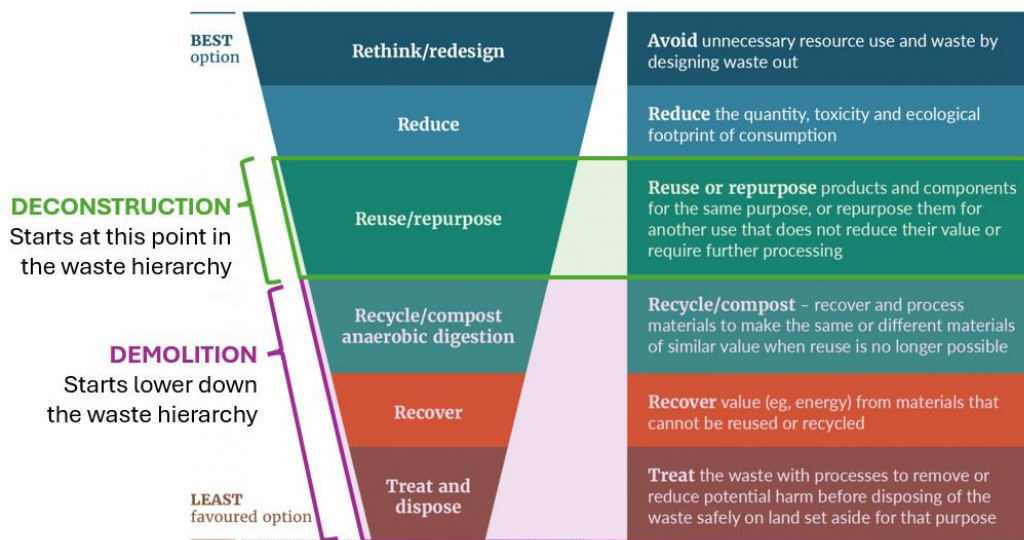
BEST option

Rethink/redesign

Avoid unnecessary resource use and waste by designing waste out

Reduce

Reduce the quantity, toxicity and ecological footprint of consumption

DECONSTRUCTION
Starts at this point in the waste hierarchy

Reuse/repurpose

Reuse or repurpose products and components for the same purpose, or repurpose them for another use that does not reduce their value or require further processing

DEMOLITION
Starts lower down the waste hierarchy

Recycle/compost anaerobic digestion

Recycle/compost – recover and process materials to make the same or different materials of similar value when reuse is no longer possible

Recover

Recover value (eg, energy) from materials that cannot be reused or recycled

LEAST favoured option

Treat and dispose

Treat the waste with processes to remove or reduce potential harm before disposing of the waste safely on land set aside for that purpose